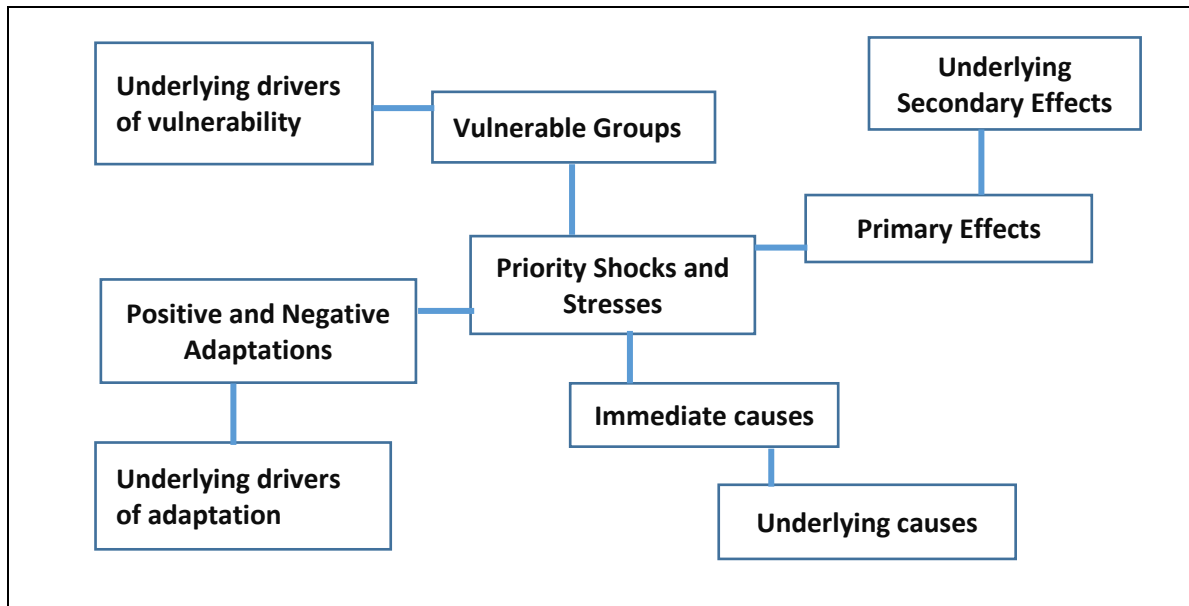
Underlying drivers of vulnerability

Vulnerable Groups

Underlying Secondary Effects

Primary Effects

Priority Shocks and Stresses

Positive and Negative Adaptations

Immediate causes

Underlying drivers of adaptation

Underlying causes